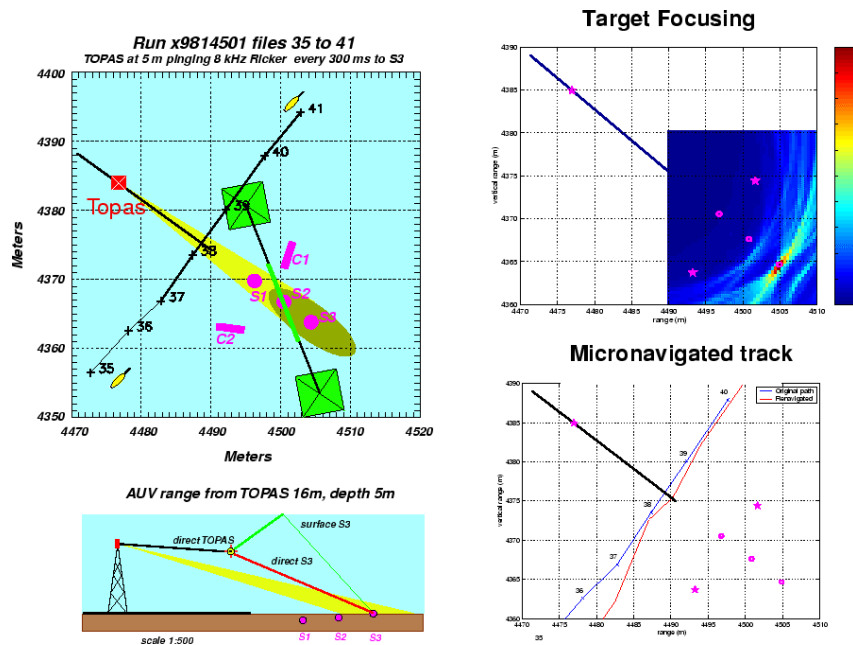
Run x9814501 files 35 to 41
TOPAS at 5 m pinging 8 kHz Ricker every 300 ms to S3

Meters
4400
4390
4380
4370
4360
4350
4470 4480 4490 4500 4510 4520
Meters

Topas
41
40
39
38
37
36
35
C1
S1
S2
S3
C2

Target Focusing

vertical range (m)
4390
4385
4380
4375
4370
4365
4360
4470 4475 4480 4485 4490 4495 4500 4505 4510
range (m)

Micronavigated track

vertical range (m)
4390
4385
4380
4375
4370
4365
4360
4470 4475 4480 4485 4490 4495 4500 4505 4510
range (m)
Original path
Renavigated
40
39
38
37
36
35

AUV range from TOPAS 16m, depth 5m

direct TOPAS
surface S3
direct S3
scale 1:500
S1
S2
S3